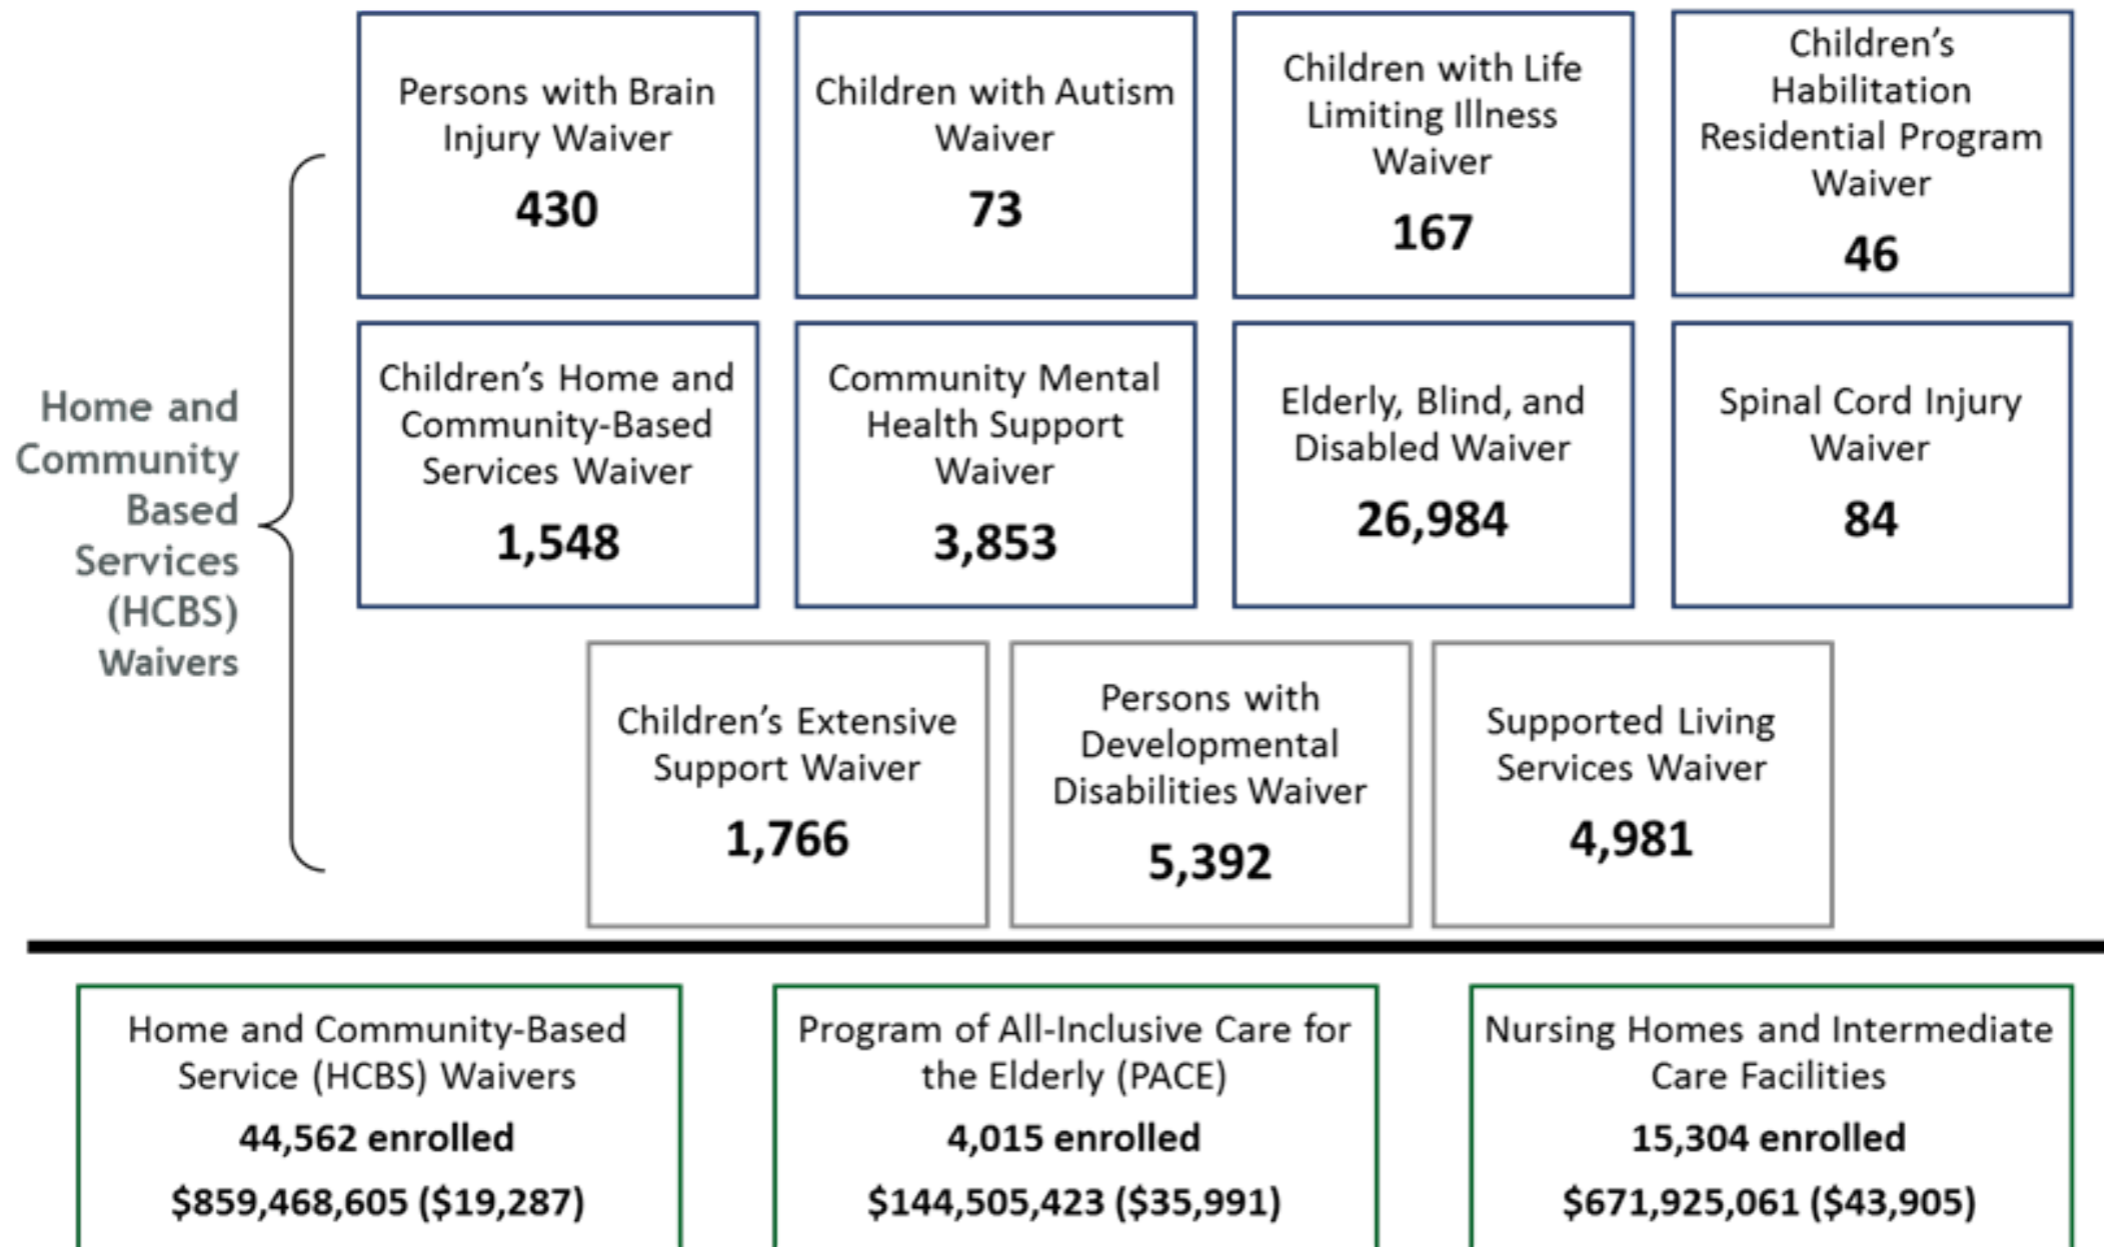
Home and Community Based Services (HCBS) Waivers

Persons with Brain Injury Waiver
430

Children with Autism Waiver
73

Children with Life Limiting Illness Waiver
167

Children's Habilitation Residential Program Waiver
46

Children's Home and Community-Based Services Waiver
1,548

Community Mental Health Support Waiver
3,853

Elderly, Blind, and Disabled Waiver
26,984

Spinal Cord Injury Waiver
84

Children's Extensive Support Waiver
1,766

Persons with Developmental Disabilities Waiver
5,392

Supported Living Services Waiver
4,981

Home and Community-Based Service (HCBS) Waivers
44,562 enrolled
\$859,468,605 (\$19,287)

Program of All-Inclusive Care for the Elderly (PACE)
4,015 enrolled
\$144,505,423 (\$35,991)

Nursing Homes and Intermediate Care Facilities
15,304 enrolled
\$671,925,061 (\$43,905)